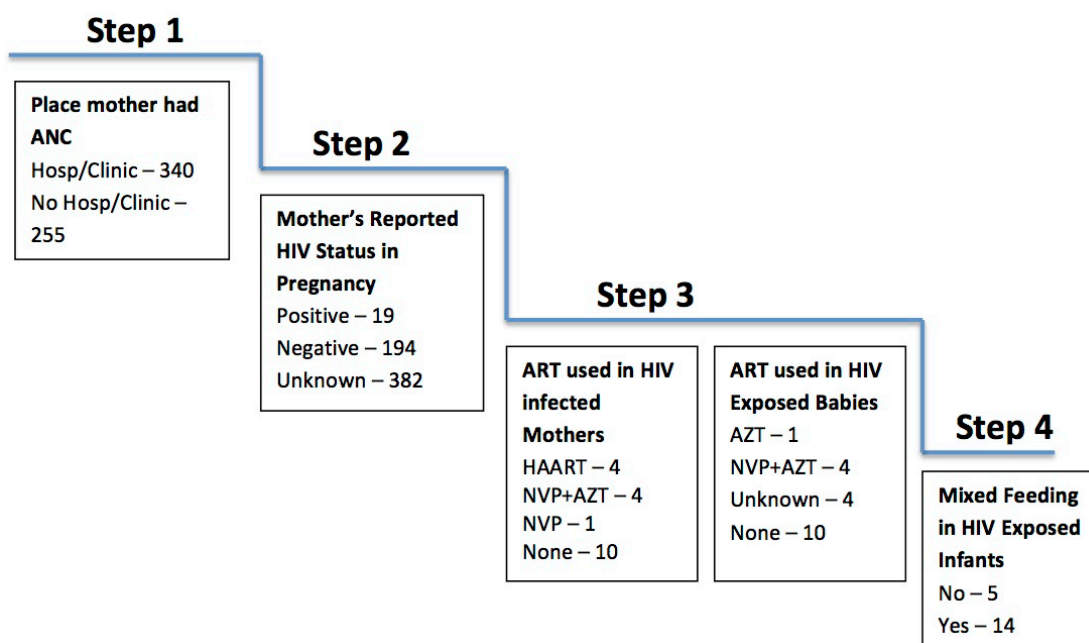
Step 1

Place mother had ANC
Hosp/Clinic – 340
No Hosp/Clinic – 255

Step 2

Mother's Reported HIV Status in Pregnancy
Positive – 19
Negative – 194
Unknown – 382

Step 3

ART used in HIV infected Mothers
HAART – 4
NVP+AZT – 4
NVP – 1
None – 10

ART used in HIV Exposed Babies
AZT – 1
NVP+AZT – 4
Unknown – 4
None – 10

Step 4

Mixed Feeding in HIV Exposed Infants
No – 5
Yes – 14